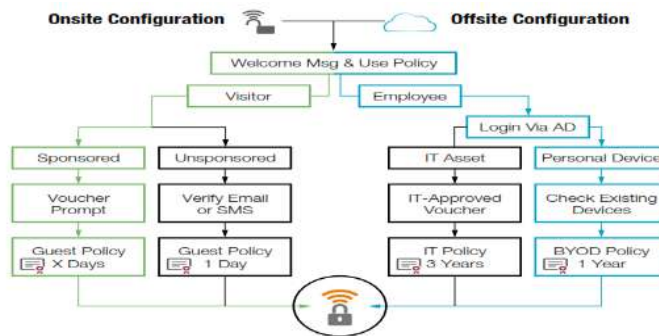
Onsite Configuration

Offsite Configuration

Welcome Msg & Use Policy

Visitor

Employee

Login Via AD

Sponsored

Unsponsored

IT Asset

Personal Device

Voucher Prompt

Verify Email or SMS

IT-Approved Voucher

Check Existing Devices

Guest Policy X Days

Guest Policy 1 Day

IT Policy 3 Years

BYOD Policy 1 Year